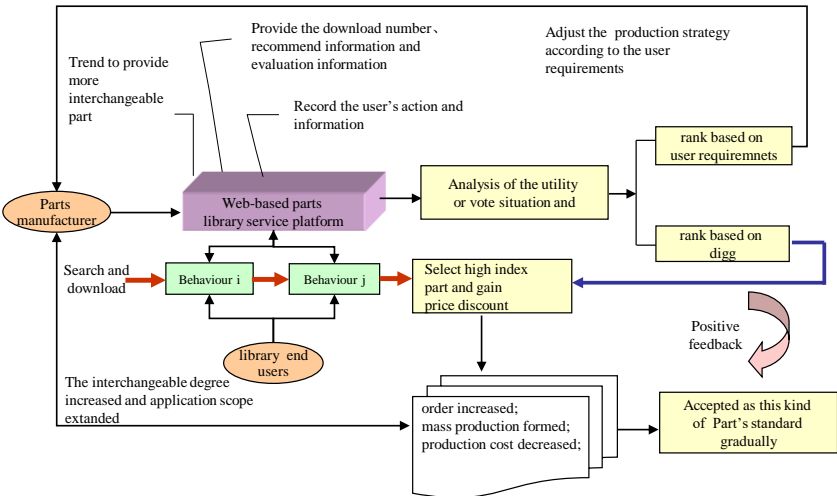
Provide the download number、recommend information and evaluation information

Adjust the production strategy according to the user requirements

Trend to provide more interchangeable part

Record the user's action and information

rank based on user requiremnets

Parts manufacturer

Web-based parts library service platform

Analysis of the utility or vote situation and

rank based on digg

Search and download

Behaviour i

Behaviour j

Select high index part and gain price discount

Positive feedback

library end users

The interchangeable degree increased and application scope extanded

order increased;
mass production formed;
production cost decreased;

Accepted as this kind of Part's standard gradually